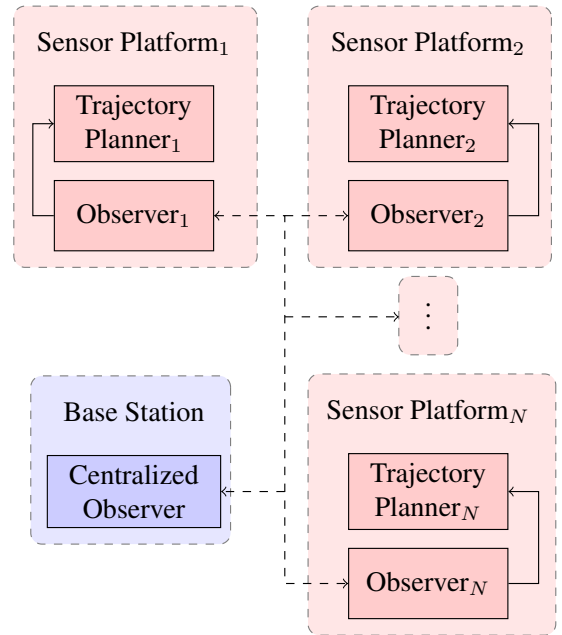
Sensor Platform$_1$

Trajectory Planner$_1$

Observer$_1$

Sensor Platform$_2$

Trajectory Planner$_2$

Observer$_2$

$\vdots$

Base Station

Centralized Observer

Sensor Platform$_N$

Trajectory Planner$_N$

Observer$_N$